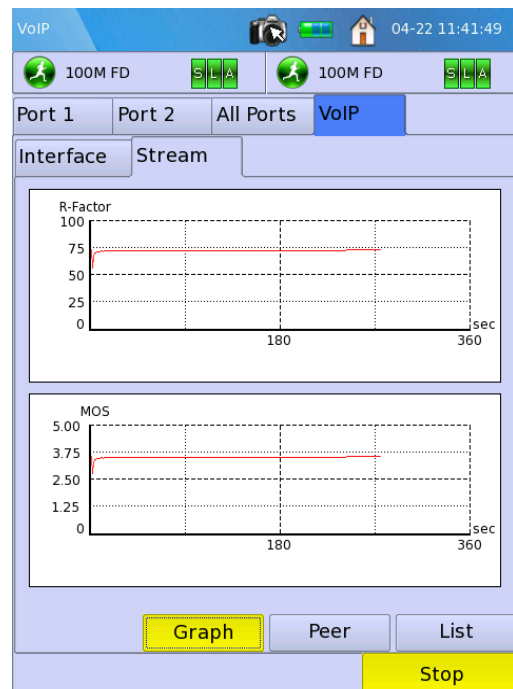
VoIP

04-22 11:41:49

100M FD

SLA

100M FD

SLA

Port 1

Port 2

All Ports

VoIP

Interface

Stream

R-Factor

100

75

50

25

0

180

360

sec

MOS

5.00

3.75

2.50

1.25

0

180

360

sec

Graph

Peer

List

Stop